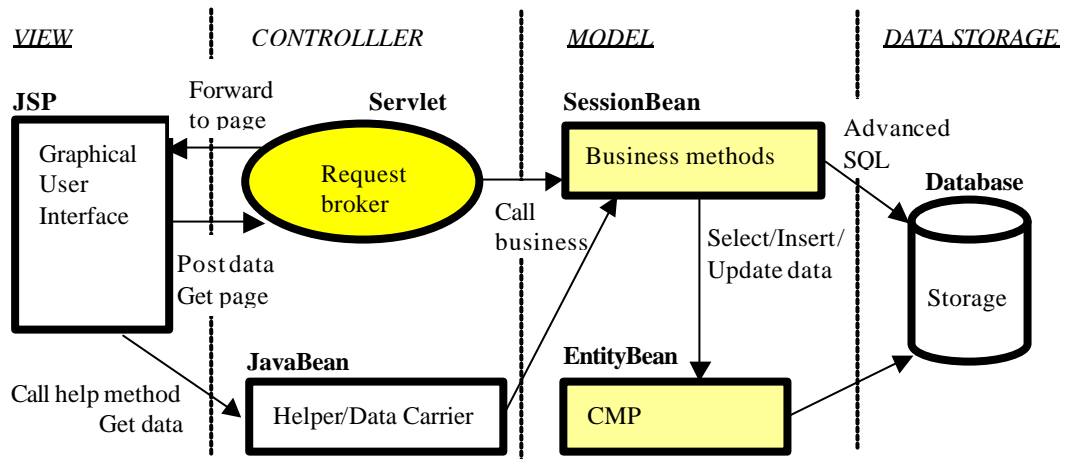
VIEW

CONTROLLLER

MODEL

DATA STORAGE

JSP

Graphical User Interface

Forward to page

Servlet

Request broker

Post data Get page

SessionBean

Business methods

Call business

Advanced SQL

Database

Storage

Select/Insert/ Update data

JavaBean

Helper/Data Carrier

Call help method Get data

EntityBean

CMP